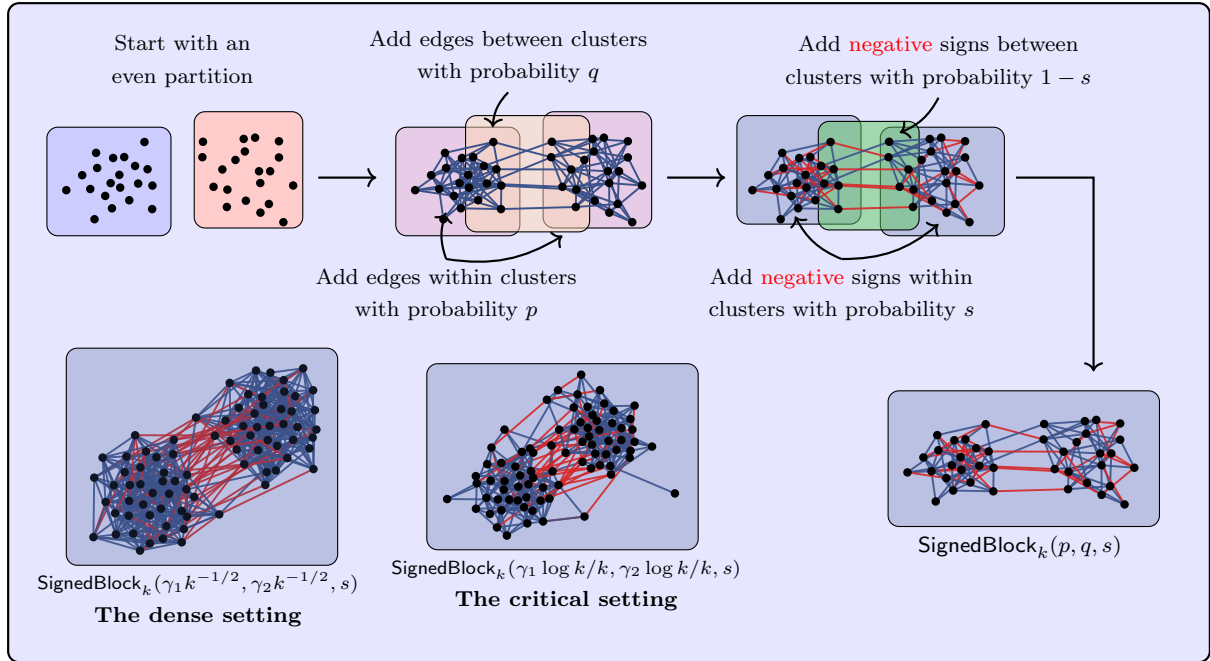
Start with an even partition

Add edges between clusters with probability $q$

Add negative signs between clusters with probability $1-s$

Add edges within clusters with probability $p$

Add negative signs within clusters with probability $s$

$\mathsf{SignedBlock}_k(\gamma_1 k^{-1/2}, \gamma_2 k^{-1/2}, s)$
**The dense setting**

$\mathsf{SignedBlock}_k(\gamma_1 \log k/k, \gamma_2 \log k/k, s)$
**The critical setting**

$\mathsf{SignedBlock}_k(p, q, s)$